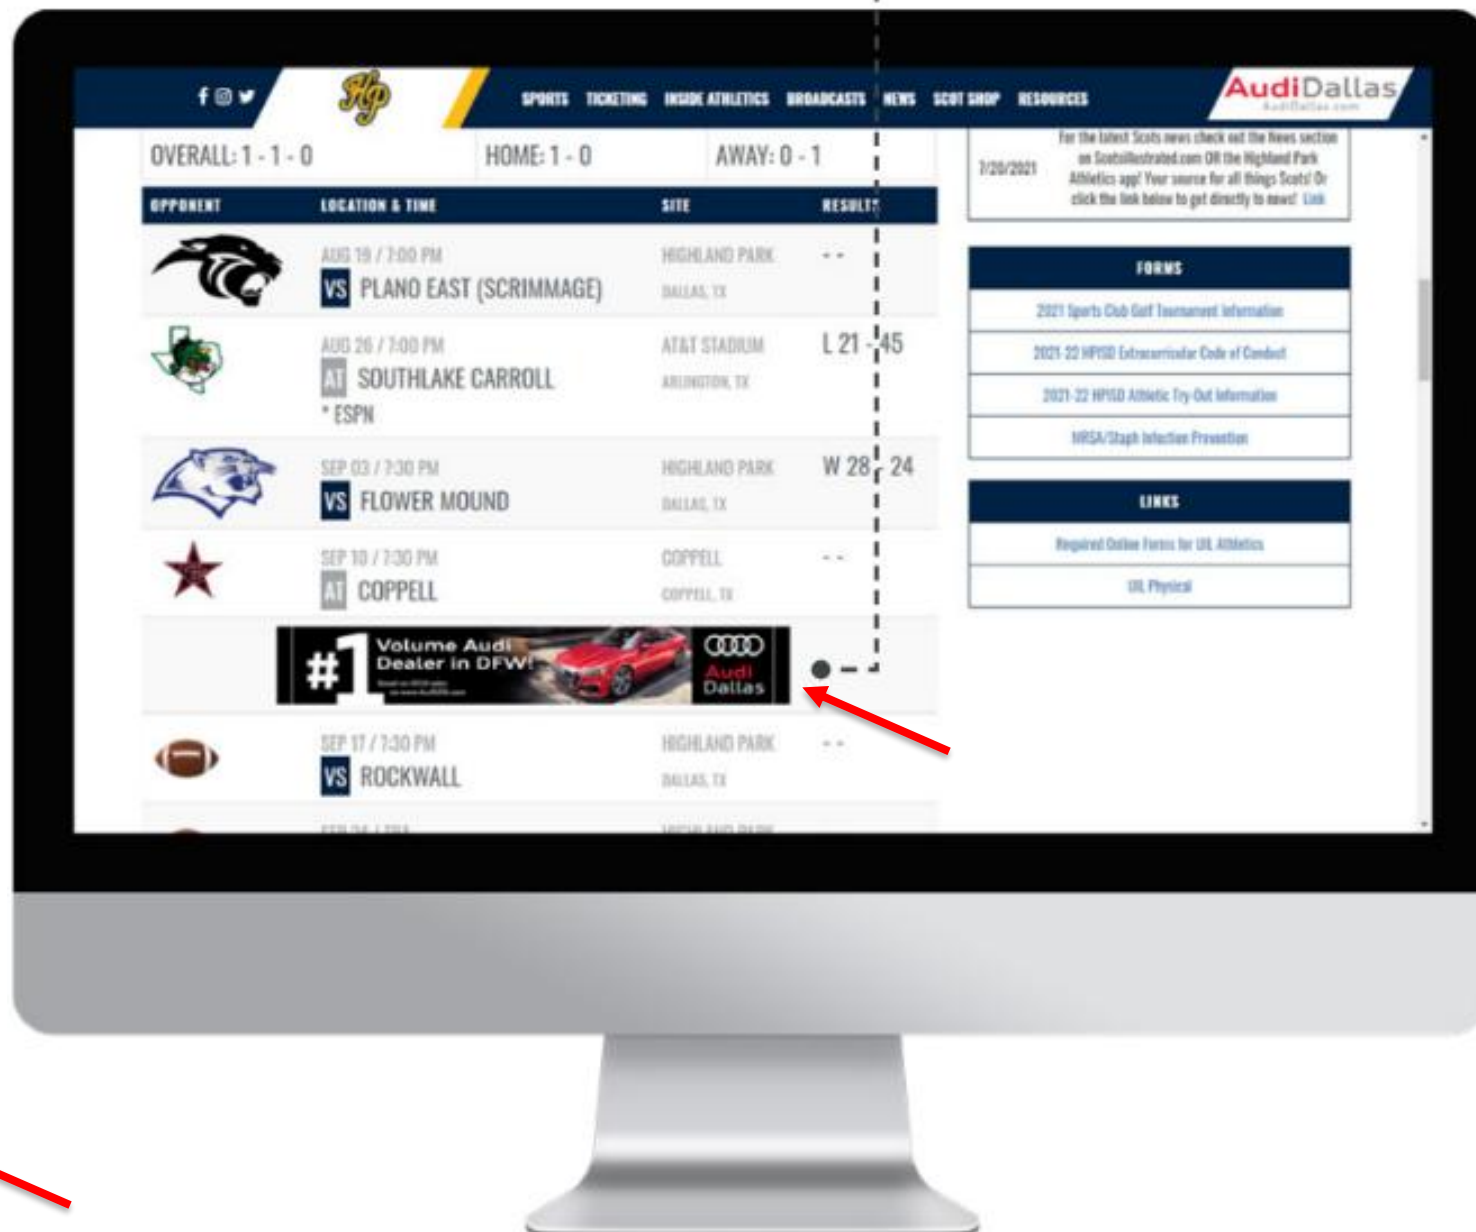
SPORTS TICKETING INSIDE ATHLETICS BROADCASTS NEWS SCOT SHOP RESOURCES

AudiDallas
AudiDallas.com

OVERALL: 1 - 1 - 0 HOME: 1 - 0 AWAY: 0 - 1

| OPPONENT | LOCATION & TIME | SITE | RESULTS |
|---|---|---|---|
| | AUG 19 / 7:00 PM VS PLANO EAST (SCRIMMAGE) | HIGHLAND PARK DALLAS, TX | - - |
| | AUG 26 / 7:00 PM AT SOUTHLAKE CARROLL * ESPN | AT&T STADIUM ARLINGTON, TX | L 21 - 45 |
| | SEP 03 / 7:30 PM VS FLOWER MOUND | HIGHLAND PARK DALLAS, TX | W 28 - 24 |
| | SEP 10 / 7:30 PM AT COPPELL | COPPELL COPPELL, TX | - - |
| | SEP 17 / 7:30 PM VS ROCKWALL | HIGHLAND PARK DALLAS, TX | - - |

#1 Volume Audi Dealer in DFW! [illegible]
Audi Dallas

7/20/2021 For the latest Scots news check out the News section on ScotsIllustrated.com OR the Highland Park Athletics app! Your source for all things Scots! Or click the link below to get directly to news! Link

FORMS
2021 Sports Club Golf Tournament Information
2021-22 HPISD Extracurricular Code of Conduct
2021-22 HPISD Athletic Try-Out Information
MRSA/Staph Infection Prevention

LINKS
Required Online Forms for UIL Athletics
UIL Physical